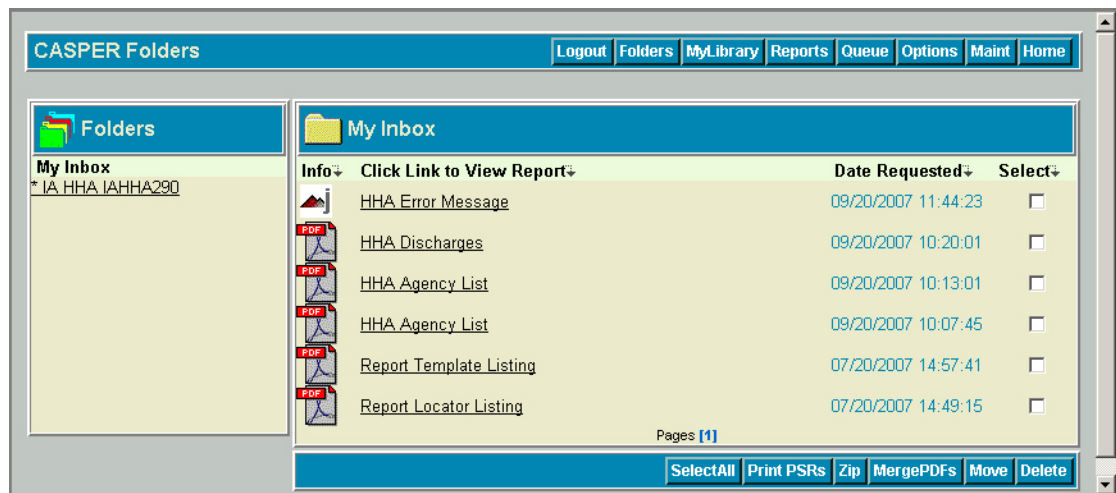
CASPER Folders

Logout Folders MyLibrary Reports Queue Options Maint Home

Folders

My Inbox
* IA HHA IAHHA290

My Inbox

| Info | Click Link to View Report | Date Requested | Select |
|---|---|---|---|
| j | HHA Error Message | 09/20/2007 11:44:23 | ☐ |
| PDF | HHA Discharges | 09/20/2007 10:20:01 | ☐ |
| PDF | HHA Agency List | 09/20/2007 10:13:01 | ☐ |
| PDF | HHA Agency List | 09/20/2007 10:07:45 | ☐ |
| PDF | Report Template Listing | 07/20/2007 14:57:41 | ☐ |
| PDF | Report Locator Listing | 07/20/2007 14:49:15 | ☐ |

Pages [1]

SelectAll Print PSRs Zip MergePDFs Move Delete